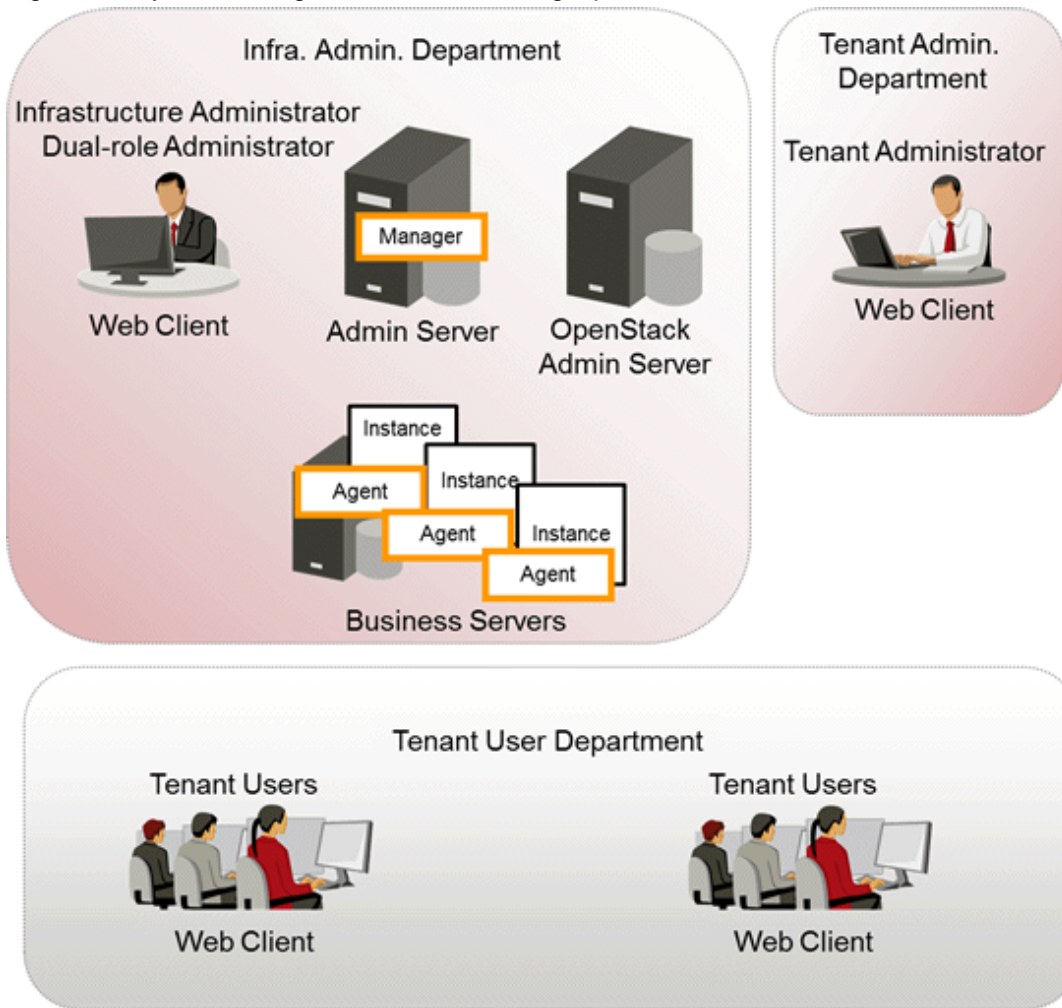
Infra. Admin. Department

Infrastructure Administrator
Dual-role Administrator

Manager

Web Client

Admin Server

OpenStack Admin Server

Instance
Instance
Instance
Agent
Agent
Agent

Business Servers

Tenant Admin. Department

Tenant Administrator

Web Client

Tenant User Department

Tenant Users

Web Client

Tenant Users

Web Client